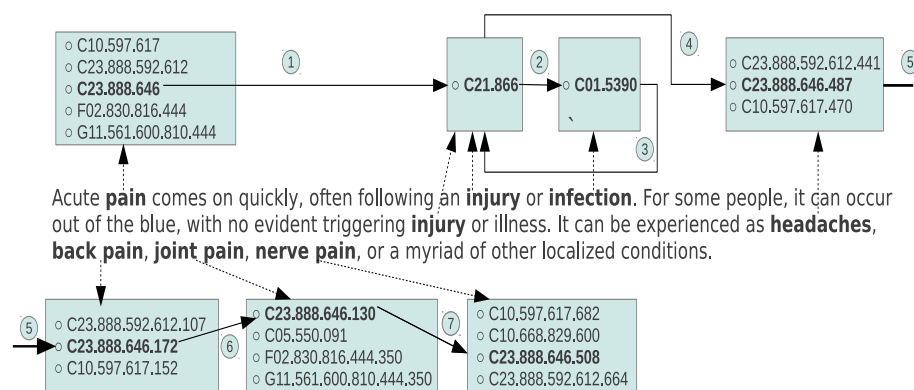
○ C10.597.617
○ C23.888.592.612
○ **C23.888.646**
○ F02.830.816.444
○ G11.561.600.810.444

1

○ **C21.866**

2

○ **C01.5390**

`

3

4

○ C23.888.592.612.441
○ **C23.888.646.487**
○ C10.597.617.470

5

Acute **pain** comes on quickly, often following an **injury** or **infection**. For some people, it can occur out of the blue, with no evident triggering **injury** or illness. It can be experienced as **headaches**, **back pain**, **joint pain**, **nerve pain**, or a myriad of other localized conditions.

5

○ C23.888.592.612.107
○ **C23.888.646.172**
○ C10.597.617.152

6

○ **C23.888.646.130**
○ C05.550.091
○ F02.830.816.444.350
○ G11.561.600.810.444.350

7

○ C10.597.617.682
○ C10.668.829.600
○ **C23.888.646.508**
○ C23.888.592.612.664